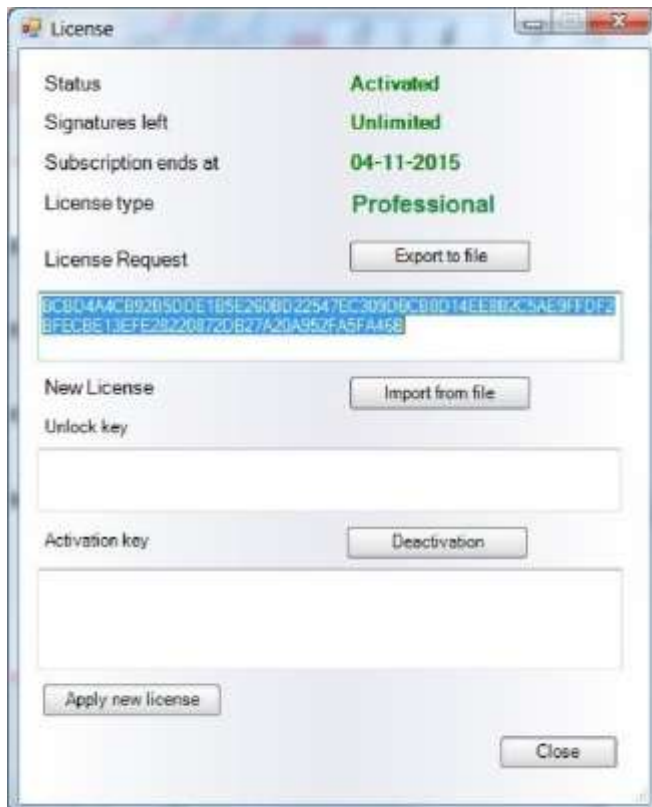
License

Status Activated

Signatures left Unlimited

Subscription ends at 04-11-2015

License type Professional

License Request Export to file

BCBD4A4CB9285DDE185E260BD22547EC309DBCB8D14EE8B2C5AE9FFDF2BFECBE13EFE28220872DB27A20A952FA5FA468

New License Import from file

Unlock key

Activation key Deactivation

Apply new license

Close